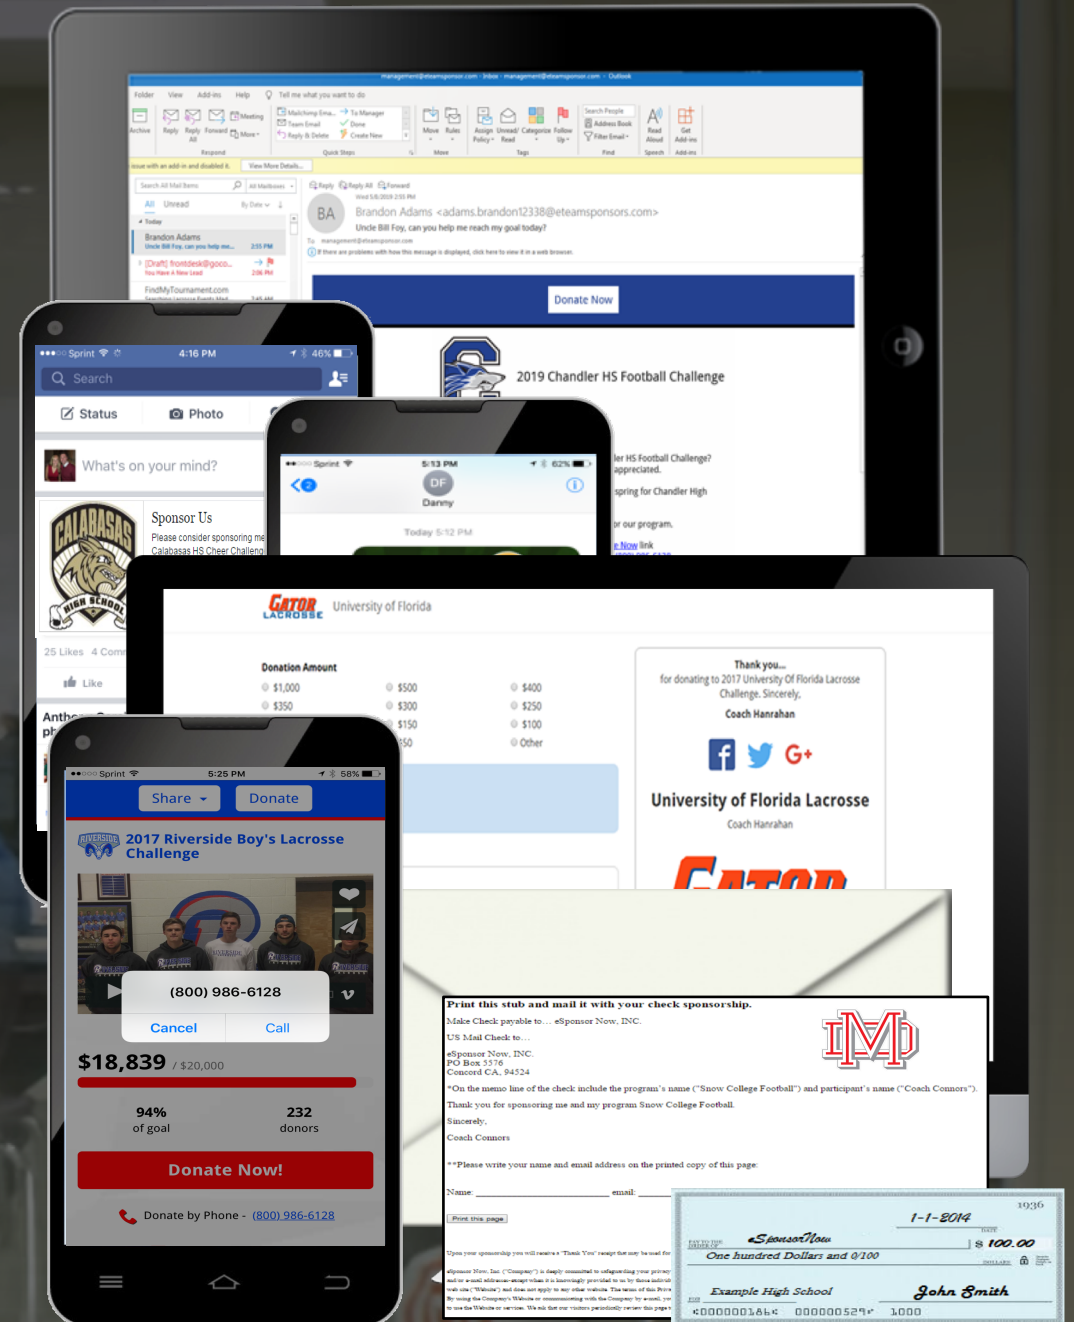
Folder View Add-ins Help Tell me what you want to do

Brandon Adams <adams.brandon12338@eteamsponsors.com>
Uncle Bill Foy, can you help me reach my goal today?

Brandon Adams
Uncle Bill Foy, can you help me...
[Draft] frontdesk@goco...
FindMyTournament.com

Donate Now

2019 Chandler HS Football Challenge

Sprint 4:16 PM 46%
Search
Status Photo
What's on your mind?
Sponsor Us
Please consider sponsoring me
Calabasas HS Cheer Challeng
25 Likes 4 Comm
Like

Sprint 5:13 PM 62%
DF
Danny
Today 5:12 PM

GATOR LACROSSE University of Florida
Donation Amount
$1,000 $500 $400
$350 $300 $250
$150 $100
Other

Thank you...
for donating to 2017 University Of Florida Lacrosse Challenge. Sincerely,
Coach Hanrahan
University of Florida Lacrosse
Coach Hanrahan

Sprint 5:25 PM 58%
Share Donate
2017 Riverside Boy's Lacrosse Challenge
(800) 986-6128
Cancel Call
$18,839 / $20,000
94% of goal
232 donors
Donate Now!
Donate by Phone - (800) 986-6128

Print this stub and mail it with your check sponsorship.
Make Check payable to… eSponsor Now, INC.
US Mail Check to…
eSponsor Now, INC.
PO Box 5376
Concord CA, 94524
*On the memo line of the check include the program's name ("Snow College Football") and participant's name ("Coach Connors").
Thank you for sponsoring me and my program Snow College Football.
Sincerely,
Coach Connors
**Please write your name and email address on the printed copy of this page:
Name: email:
Print this page

1936
1-1-2014
SponsorNow $ 100.00
One hundred Dollars and 0/100
Example High School John Smith
⑆000000186⑆ 000000529⑈ 1000